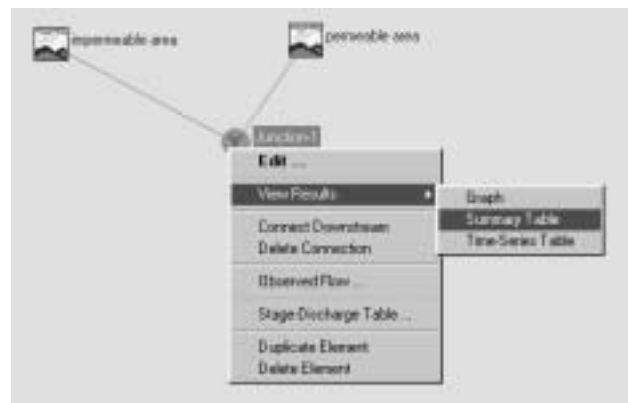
impermeable area

permeable area

Junction-1

Edit ...

View Results

Graph

Summary Table

Time-Series Table

Connect Downstream

Delete Connection

Observed Flow ...

Stage-Discharge Table ...

Duplicate Element

Delete Element